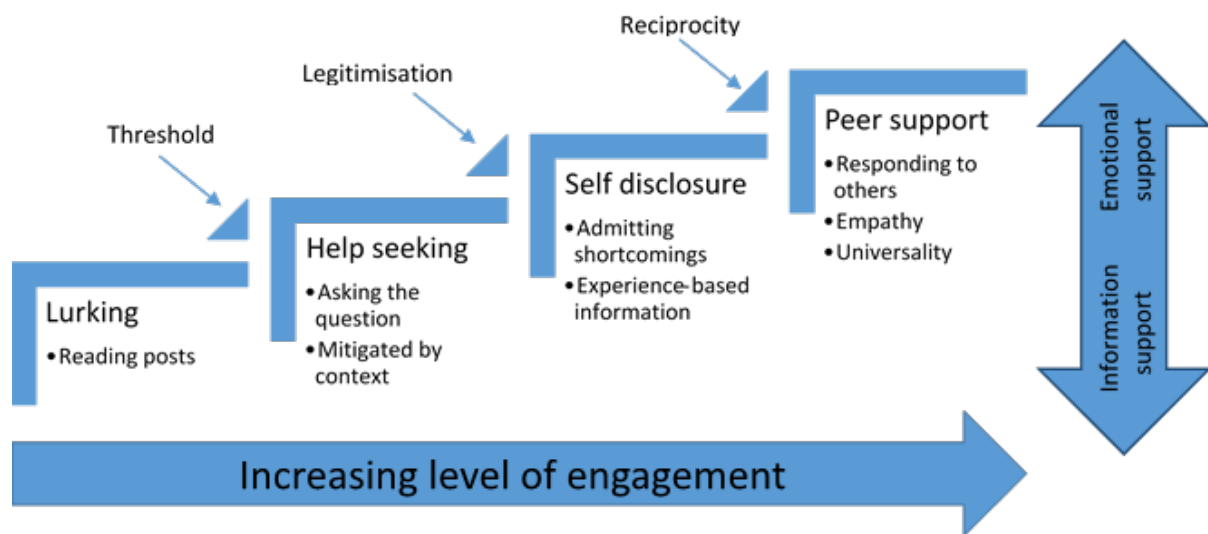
Reciprocity

Legitimisation

Threshold

Lurking
• Reading posts

Help seeking
• Asking the question
• Mitigated by context

Self disclosure
• Admitting shortcomings
• Experience-based information

Peer support
• Responding to others
• Empathy
• Universality

Emotional support

Information support

Increasing level of engagement